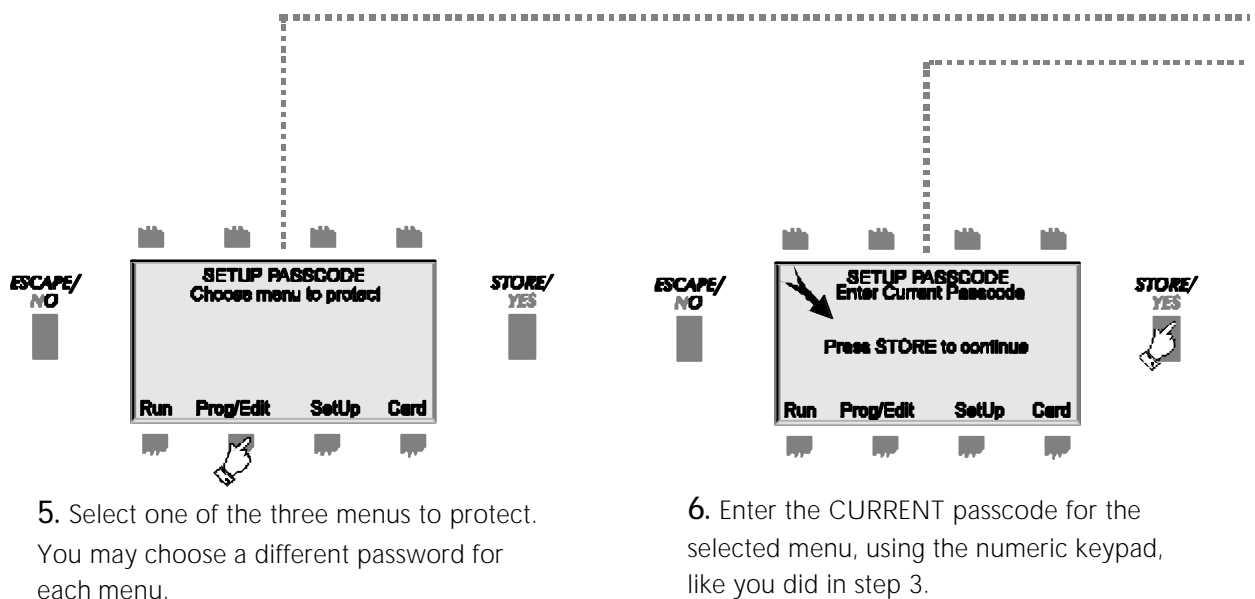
ESCAPE/
NO

SETUP PASSCODE
Choose menu to protect

Run Prog/Edit SetUp Card

STORE/
YES

5. Select one of the three menus to protect. You may choose a different password for each menu.

ESCAPE/
NO

SETUP PASSCODE
Enter Current Passcode

Press STORE to continue

Run Prog/Edit SetUp Card

STORE/
YES

6. Enter the CURRENT passcode for the selected menu, using the numeric keypad, like you did in step 3.